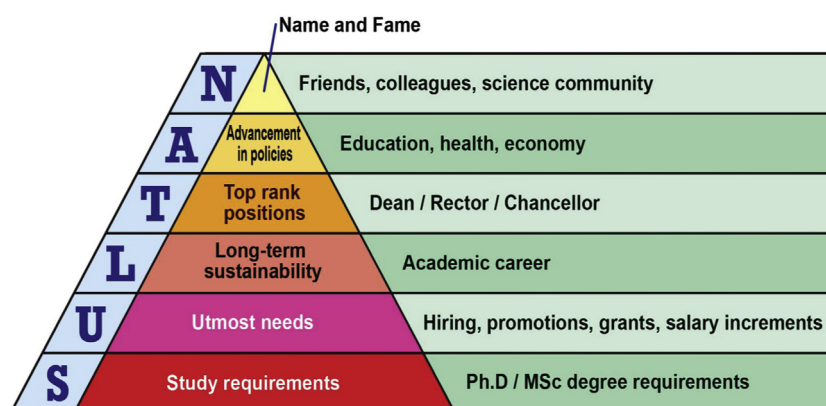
Name and Fame

N Friends, colleagues, science community

A Advancement in policies Education, health, economy

T Top rank positions Dean / Rector / Chancellor

L Long-term sustainability Academic career

U Utmost needs Hiring, promotions, grants, salary increments

S Study requirements Ph.D / MSc degree requirements